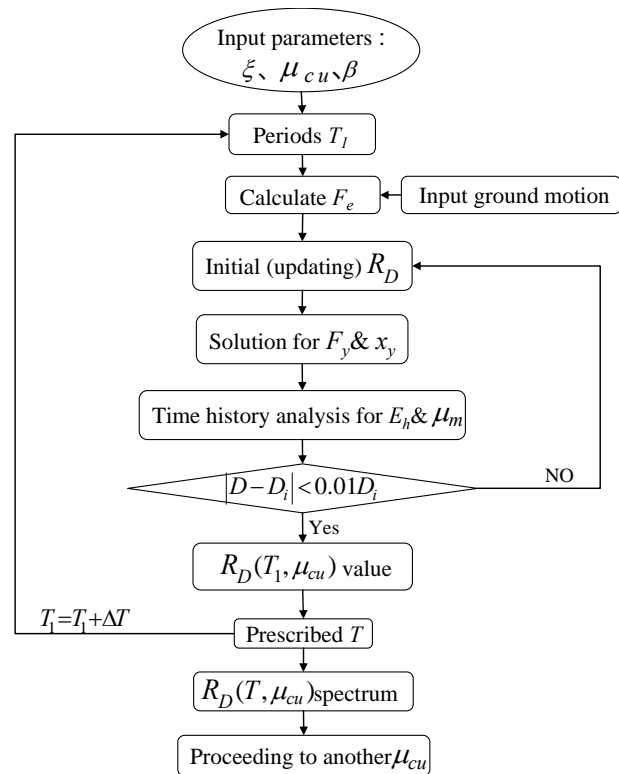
Input parameters : $\xi$、$\mu_{cu}$、$\beta$

Periods $T_1$

Calculate $F_e$

Input ground motion

Initial (updating) $R_D$

Solution for $F_y$ & $x_y$

Time history analysis for $E_h$ & $\mu_m$

$|D-D_i|<0.01D_i$

NO

Yes

$R_D(T_1, \mu_{cu})$ value

$T_1=T_1+\Delta T$

Prescribed $T$

$R_D(T, \mu_{cu})$spectrum

Proceeding to another $\mu_{cu}$